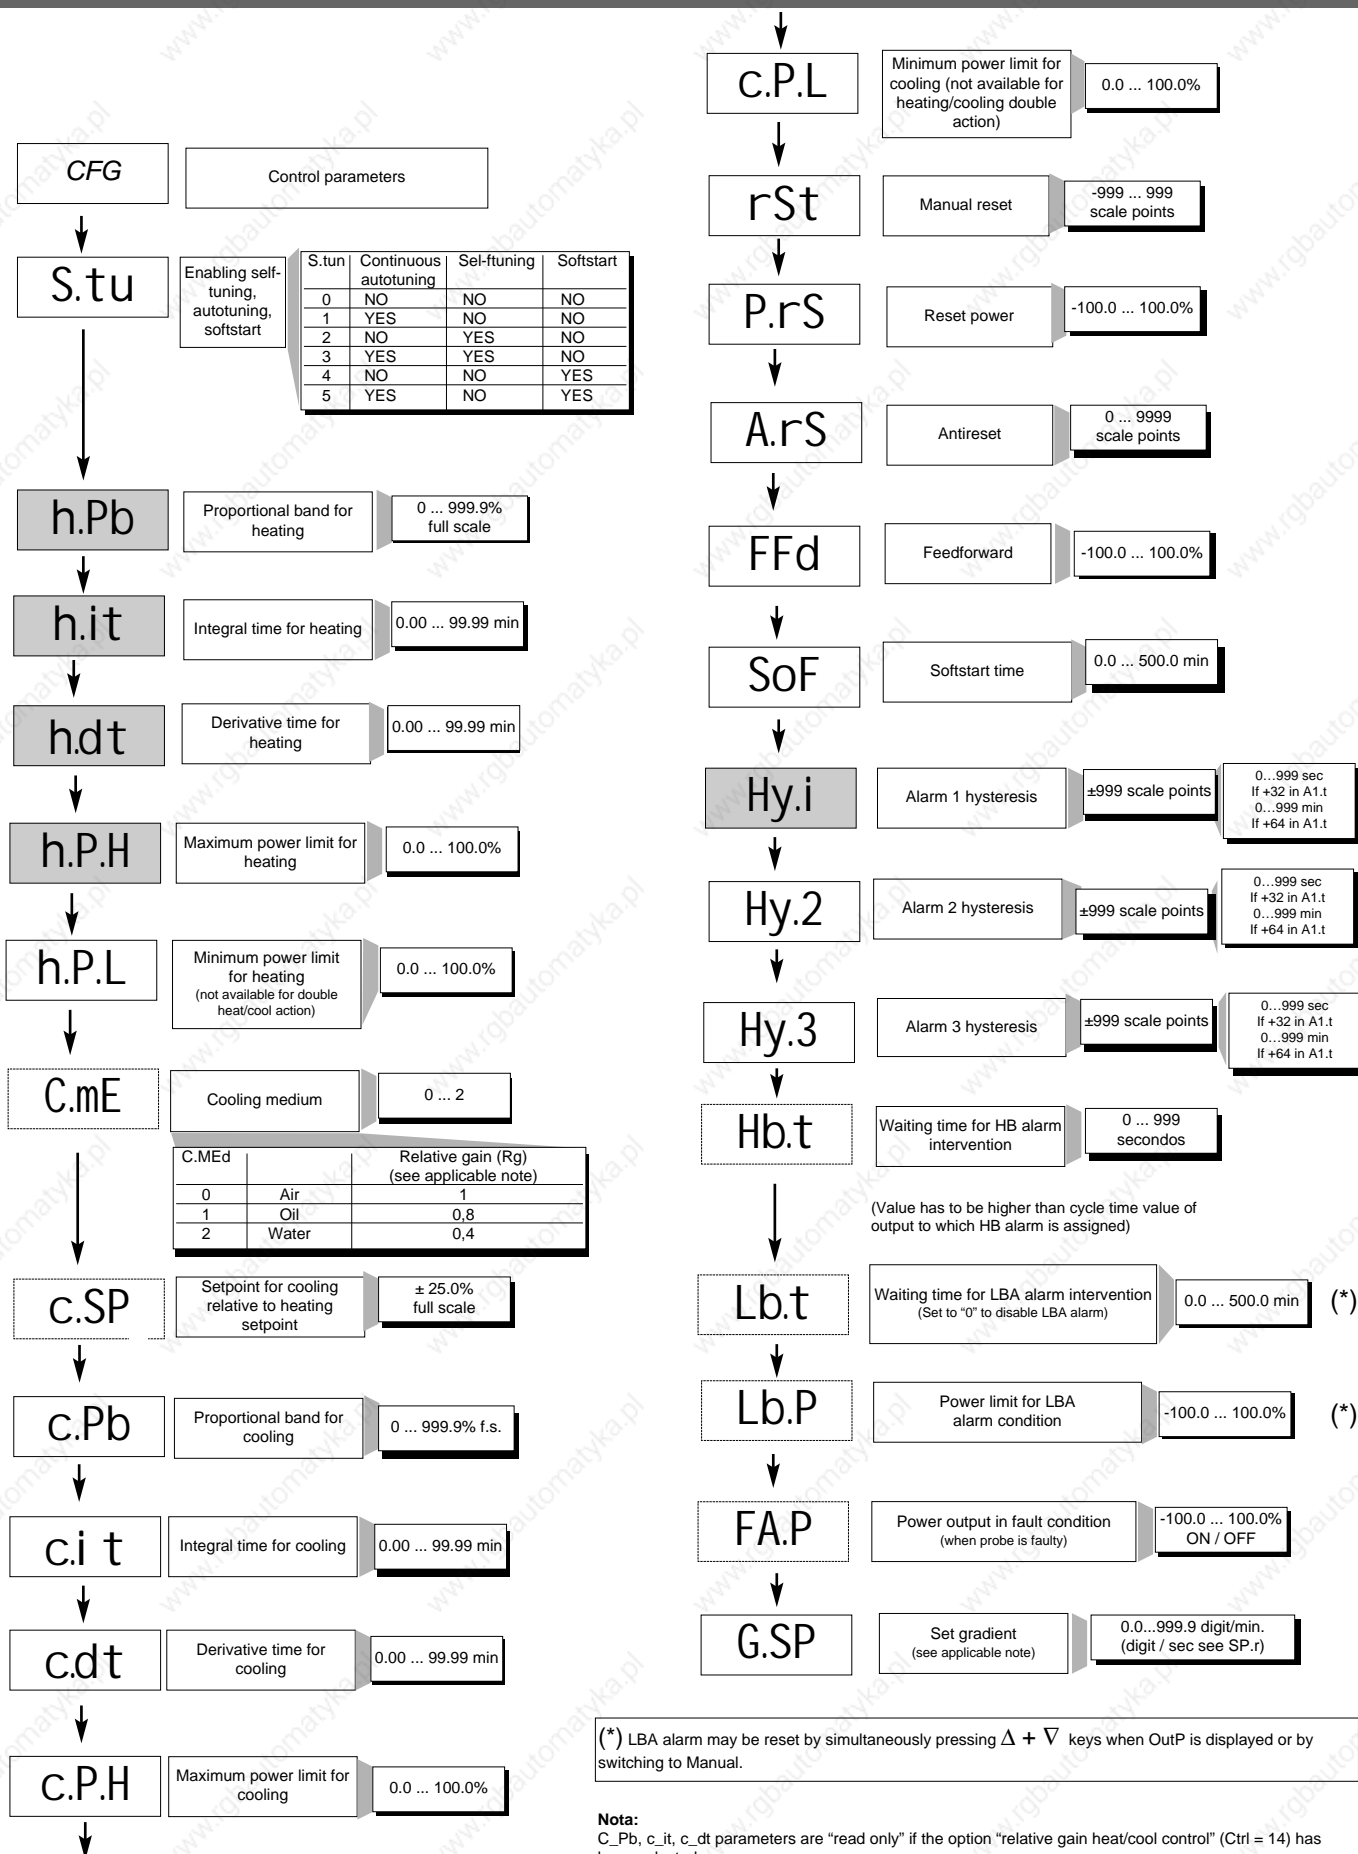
CFG
Control parameters

S.tu
Enabling self-tuning, autotuning, softstart

| S.tun | Continuous autotuning | Sel-ftuning | Softstart |
|---|---|---|---|
| 0 | NO | NO | NO |
| 1 | YES | NO | NO |
| 2 | NO | YES | NO |
| 3 | YES | YES | NO |
| 4 | NO | NO | YES |
| 5 | YES | NO | YES |

h.Pb
Proportional band for heating
0 ... 999.9% full scale

h.it
Integral time for heating
0.00 ... 99.99 min

h.dt
Derivative time for heating
0.00 ... 99.99 min

h.P.H
Maximum power limit for heating
0.0 ... 100.0%

h.P.L
Minimum power limit for heating (not available for double heat/cool action)
0.0 ... 100.0%

C.mE
Cooling medium
0 ... 2

| C.MEd | | Relative gain (Rg) (see applicable note) |
|---|---|---|
| 0 | Air | 1 |
| 1 | Oil | 0,8 |
| 2 | Water | 0,4 |

c.SP
Setpoint for cooling relative to heating setpoint
± 25.0% full scale

c.Pb
Proportional band for cooling
0 ... 999.9% f.s.

c.i t
Integral time for cooling
0.00 ... 99.99 min

c.dt
Derivative time for cooling
0.00 ... 99.99 min

c.P.H
Maximum power limit for cooling
0.0 ... 100.0%

c.P.L
Minimum power limit for cooling (not available for heating/cooling double action)
0.0 ... 100.0%

rSt
Manual reset
-999 ... 999 scale points

P.rS
Reset power
-100.0 ... 100.0%

A.rS
Antireset
0 ... 9999 scale points

FFd
Feedforward
-100.0 ... 100.0%

SoF
Softstart time
0.0 ... 500.0 min

Hy.i
Alarm 1 hysteresis
±999 scale points
0…999 sec If +32 in A1.t 0…999 min If +64 in A1.t

Hy.2
Alarm 2 hysteresis
±999 scale points
0…999 sec If +32 in A1.t 0…999 min If +64 in A1.t

Hy.3
Alarm 3 hysteresis
±999 scale points
0…999 sec If +32 in A1.t 0…999 min If +64 in A1.t

Hb.t
Waiting time for HB alarm intervention
0 ... 999 secondos

(Value has to be higher than cycle time value of output to which HB alarm is assigned)

Lb.t
Waiting time for LBA alarm intervention (Set to "0" to disable LBA alarm)
0.0 ... 500.0 min
(*)

Lb.P
Power limit for LBA alarm condition
-100.0 ... 100.0%
(*)

FA.P
Power output in fault condition (when probe is faulty)
-100.0 ... 100.0% ON / OFF

G.SP
Set gradient (see applicable note)
0.0...999.9 digit/min. (digit / sec see SP.r)

(*) LBA alarm may be reset by simultaneously pressing $\Delta + \nabla$ keys when OutP is displayed or by switching to Manual.

Nota:
C_Pb, c_it, c_dt parameters are "read only" if the option "relative gain heat/cool control" (Ctrl = 14) has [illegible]